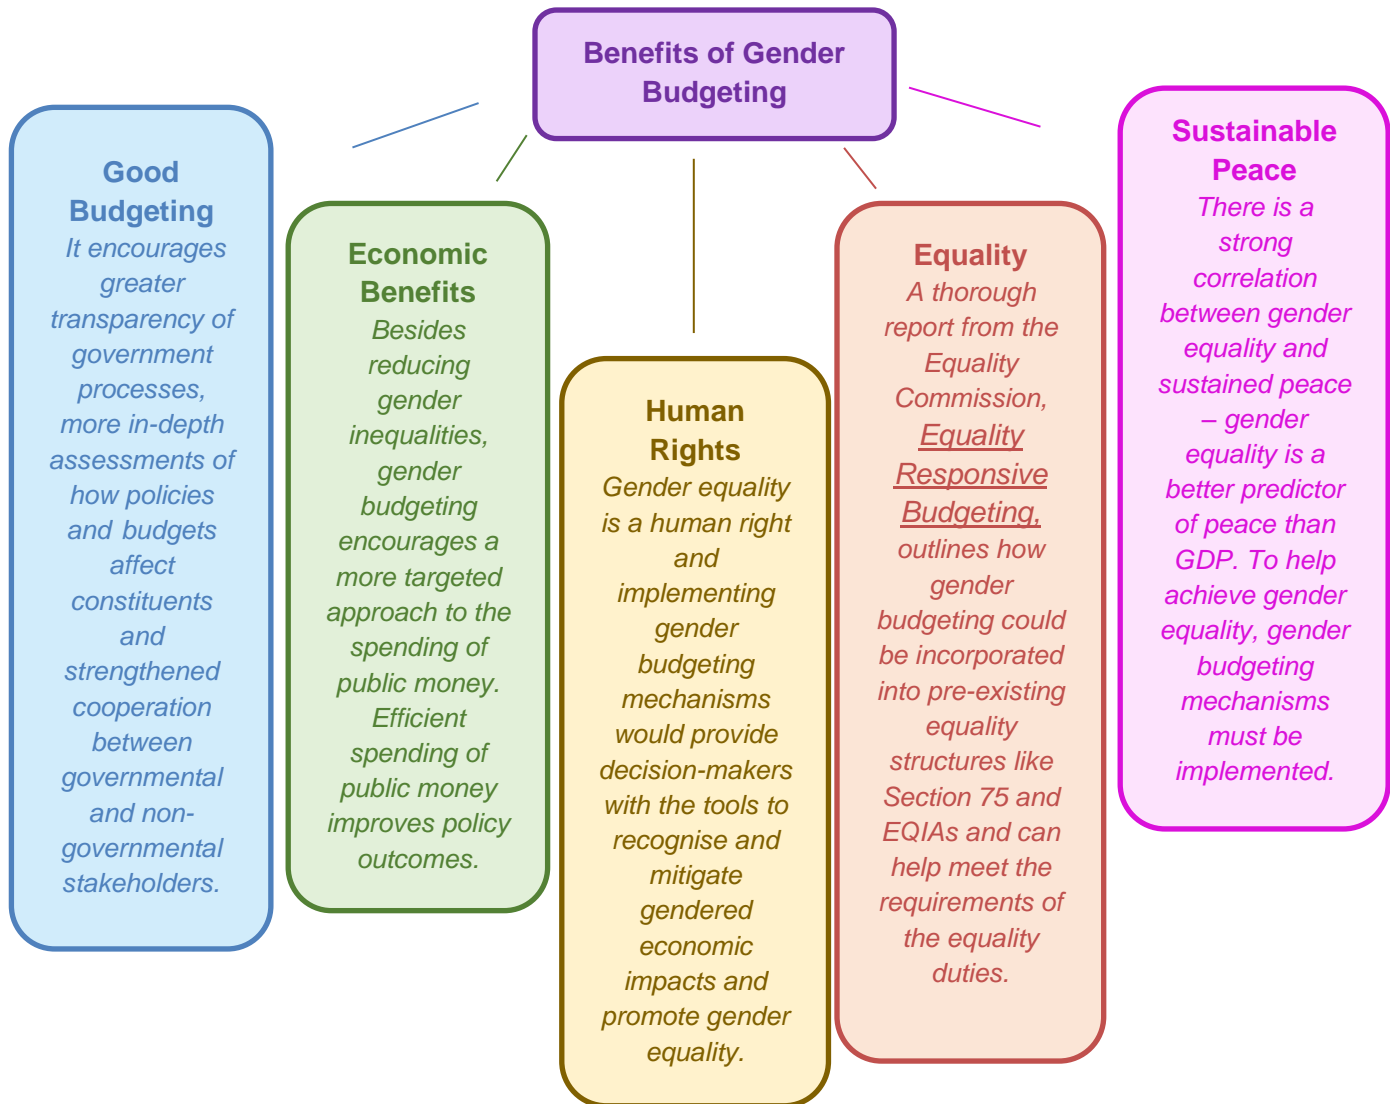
Benefits of Gender Budgeting

Good Budgeting
It encourages greater transparency of government processes, more in-depth assessments of how policies and budgets affect constituents and strengthened cooperation between governmental and non-governmental stakeholders.

Economic Benefits
Besides reducing gender inequalities, gender budgeting encourages a more targeted approach to the spending of public money. Efficient spending of public money improves policy outcomes.

Human Rights
Gender equality is a human right and implementing gender budgeting mechanisms would provide decision-makers with the tools to recognise and mitigate gendered economic impacts and promote gender equality.

Equality
A thorough report from the Equality Commission, Equality Responsive Budgeting, outlines how gender budgeting could be incorporated into pre-existing equality structures like Section 75 and EQIAs and can help meet the requirements of the equality duties.

Sustainable Peace
There is a strong correlation between gender equality and sustained peace – gender equality is a better predictor of peace than GDP. To help achieve gender equality, gender budgeting mechanisms must be implemented.